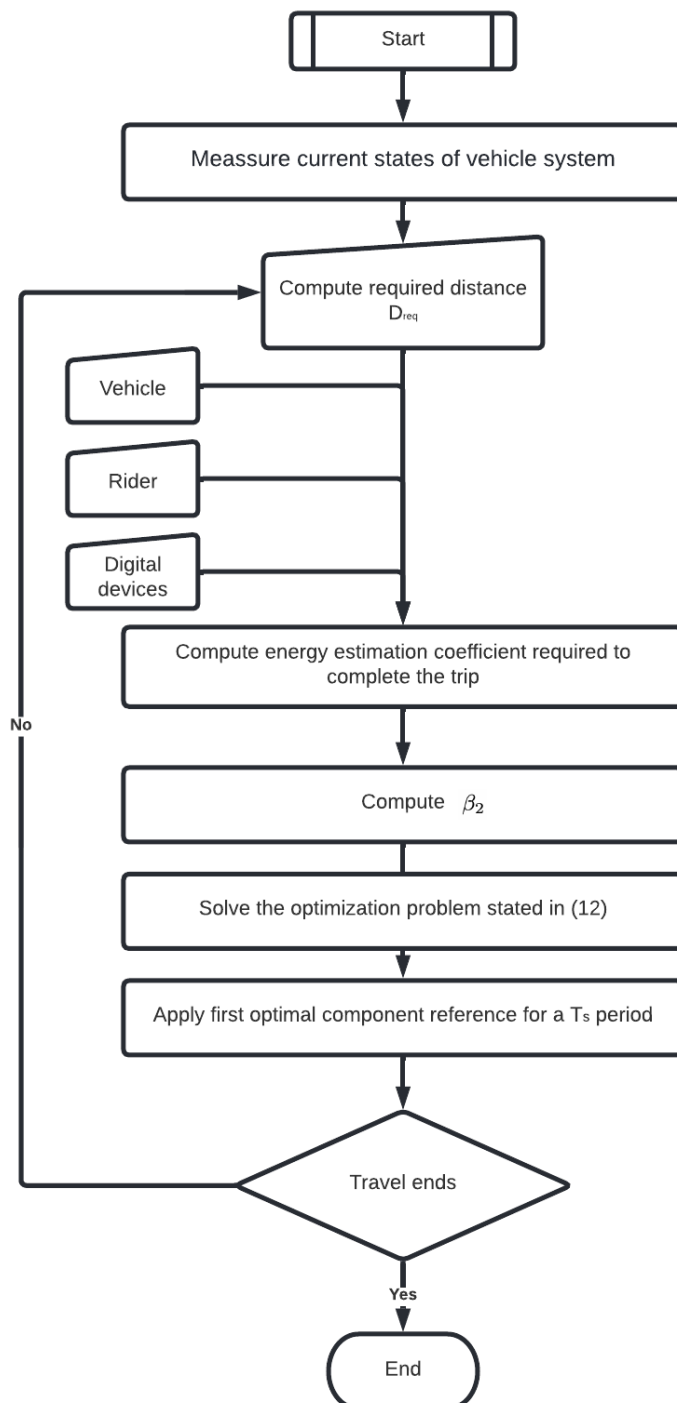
Start

Meassure current states of vehicle system

Compute required distance $D_{req}$

Vehicle

Rider

Digital devices

Compute energy estimation coefficient required to complete the trip

Compute $\beta_2$

Solve the optimization problem stated in (12)

Apply first optimal component reference for a $T_s$ period

Travel ends

No

Yes

End